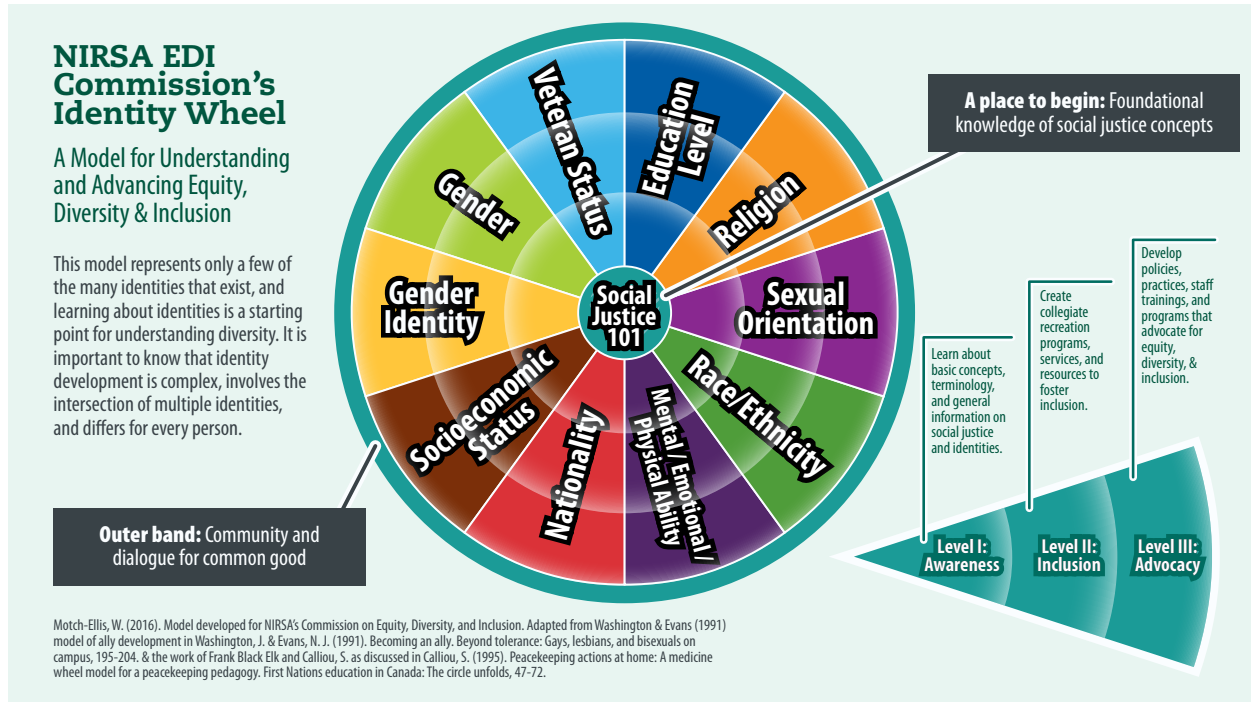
NIRSA EDI Commission's Identity Wheel

A Model for Understanding and Advancing Equity, Diversity & Inclusion

This model represents only a few of the many identities that exist, and learning about identities is a starting point for understanding diversity. It is important to know that identity development is complex, involves the intersection of multiple identities, and differs for every person.

Veteran Status

Education Level

Religion

Sexual Orientation

Race/Ethnicity

Mental / Emotional / Physical Ability

Nationality

Socioeconomic Status

Gender Identity

Gender

Social Justice 101

**A place to begin:** Foundational knowledge of social justice concepts

**Outer band:** Community and dialogue for common good

Learn about basic concepts, terminology, and general information on social justice and identities.

Create collegiate recreation programs, services, and resources to foster inclusion.

Develop policies, practices, staff trainings, and programs that advocate for equity, diversity, & inclusion.

Level I: Awareness

Level II: Inclusion

Level III: Advocacy

Motch-Ellis, W. (2016). Model developed for NIRSA's Commission on Equity, Diversity, and Inclusion. Adapted from Washington & Evans (1991) model of ally development in Washington, J. & Evans, N. J. (1991). Becoming an ally. Beyond tolerance: Gays, lesbians, and bisexuals on campus, 195-204. & the work of Frank Black Elk and Calliou, S. as discussed in Calliou, S. (1995). Peacekeeping actions at home: A medicine wheel model for a peacekeeping pedagogy. First Nations education in Canada: The circle unfolds, 47-72.